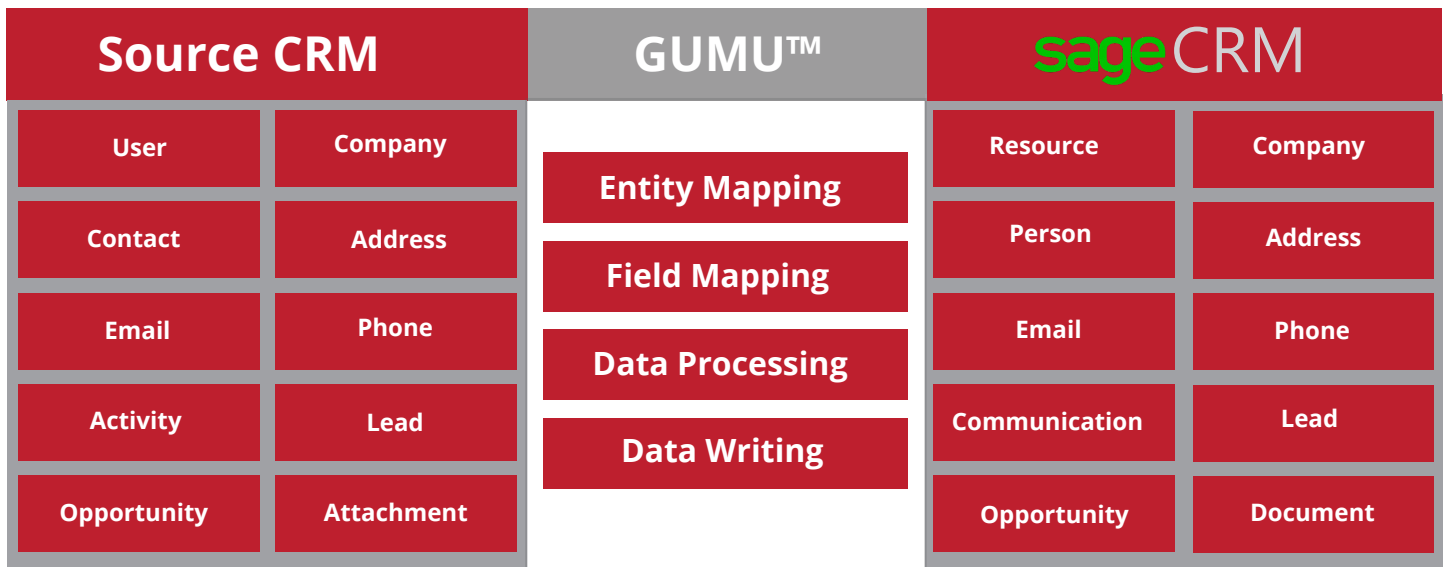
Source CRM

User | Company
Contact | Address
Email | Phone
Activity | Lead
Opportunity | Attachment

GUMU™

Entity Mapping
Field Mapping
Data Processing
Data Writing

sage CRM

Resource | Company
Person | Address
Email | Phone
Communication | Lead
Opportunity | Document